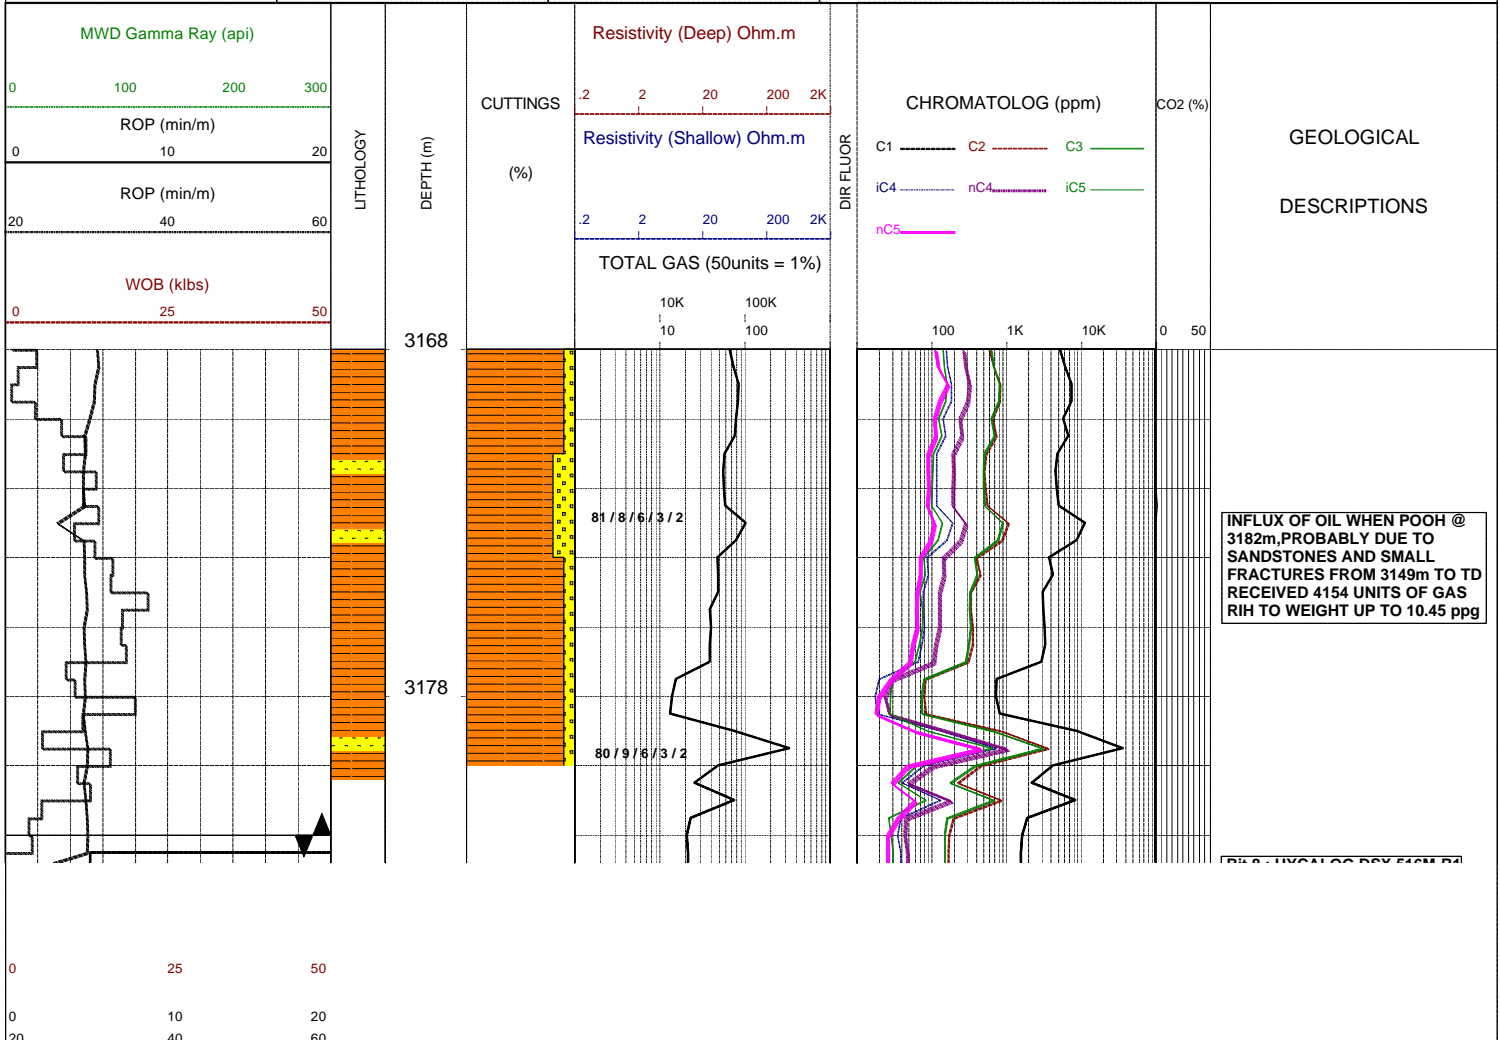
MWD Gamma Ray (api)
0 100 200 300
ROP (min/m)
0 10 20
ROP (min/m)
20 40 60
WOB (klbs)
0 25 50

LITHOLOGY

DEPTH (m)

CUTTINGS
(%)

Resistivity (Deep) Ohm.m
.2 2 20 200 2K
Resistivity (Shallow) Ohm.m
.2 2 20 200 2K
TOTAL GAS (50units = 1%)
10K 100K
10 100

DIR FLUOR

CHROMATOLOG (ppm)
C1 C2 C3
iC4 nC4 iC5
nC5
100 1K 10K

CO2 (%)
0 50

GEOLOGICAL
DESCRIPTIONS

3168
3178

81 / 8 / 6 / 3 / 2
80 / 9 / 6 / 3 / 2

INFLUX OF OIL WHEN POOH @ 3182m,PROBABLY DUE TO SANDSTONES AND SMALL FRACTURES FROM 3149m TO TD RECEIVED 4154 UNITS OF GAS RIH TO WEIGHT UP TO 10.45 ppg

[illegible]

0 25 50
0 10 20
20 40 60